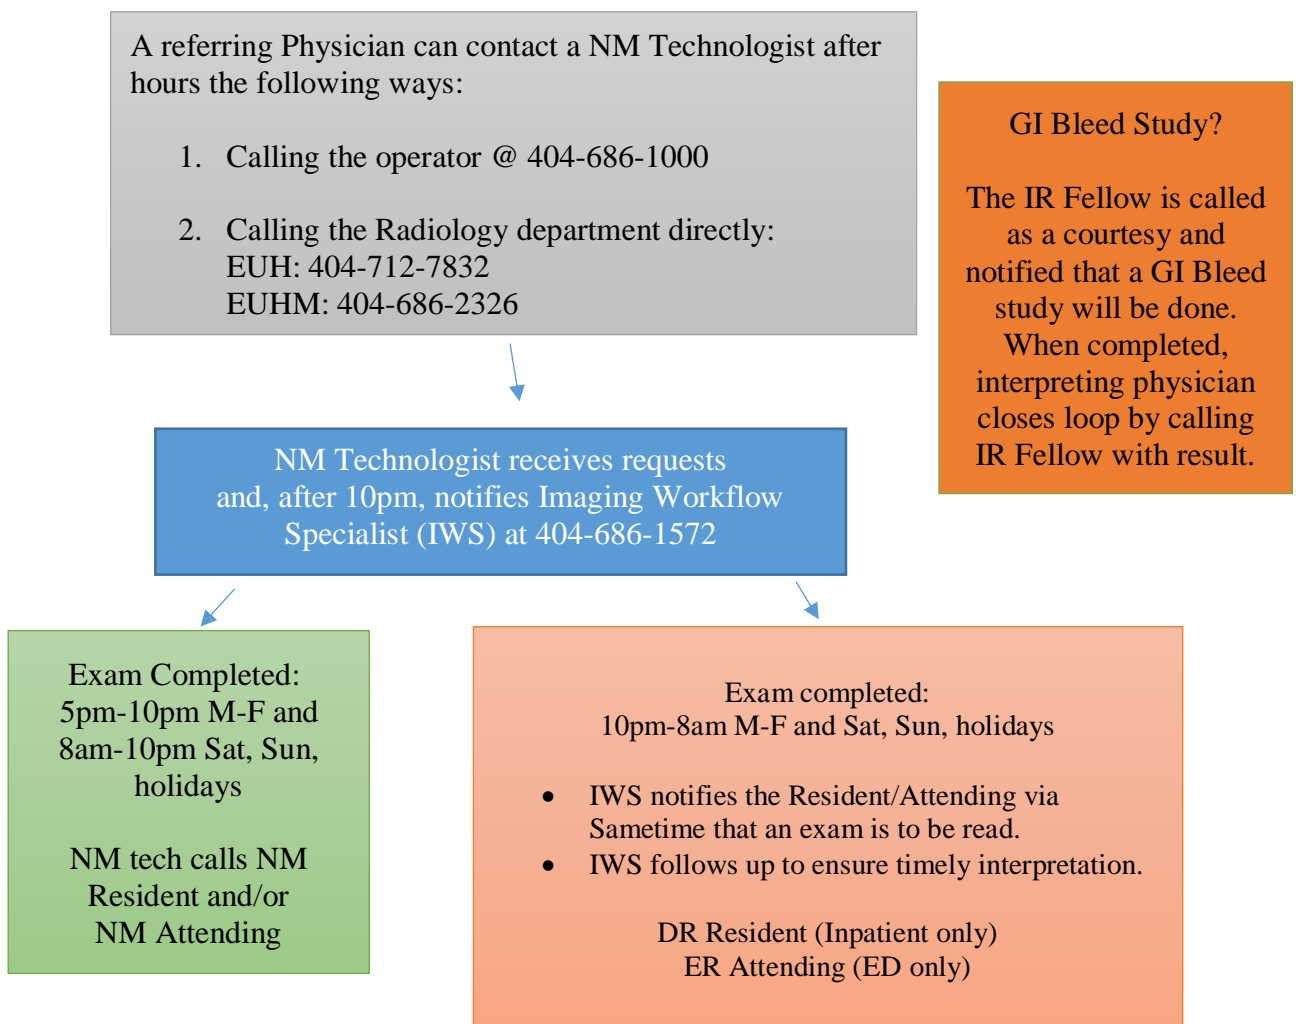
A referring Physician can contact a NM Technologist after hours the following ways:

1. Calling the operator @ 404-686-1000

2. Calling the Radiology department directly:
EUH: 404-712-7832
EUHM: 404-686-2326

GI Bleed Study?

The IR Fellow is called as a courtesy and notified that a GI Bleed study will be done. When completed, interpreting physician closes loop by calling IR Fellow with result.

NM Technologist receives requests and, after 10pm, notifies Imaging Workflow Specialist (IWS) at 404-686-1572

Exam Completed:
5pm-10pm M-F and 8am-10pm Sat, Sun, holidays

NM tech calls NM Resident and/or NM Attending

Exam completed:
10pm-8am M-F and Sat, Sun, holidays

• IWS notifies the Resident/Attending via Sametime that an exam is to be read.
• IWS follows up to ensure timely interpretation.

DR Resident (Inpatient only)
ER Attending (ED only)